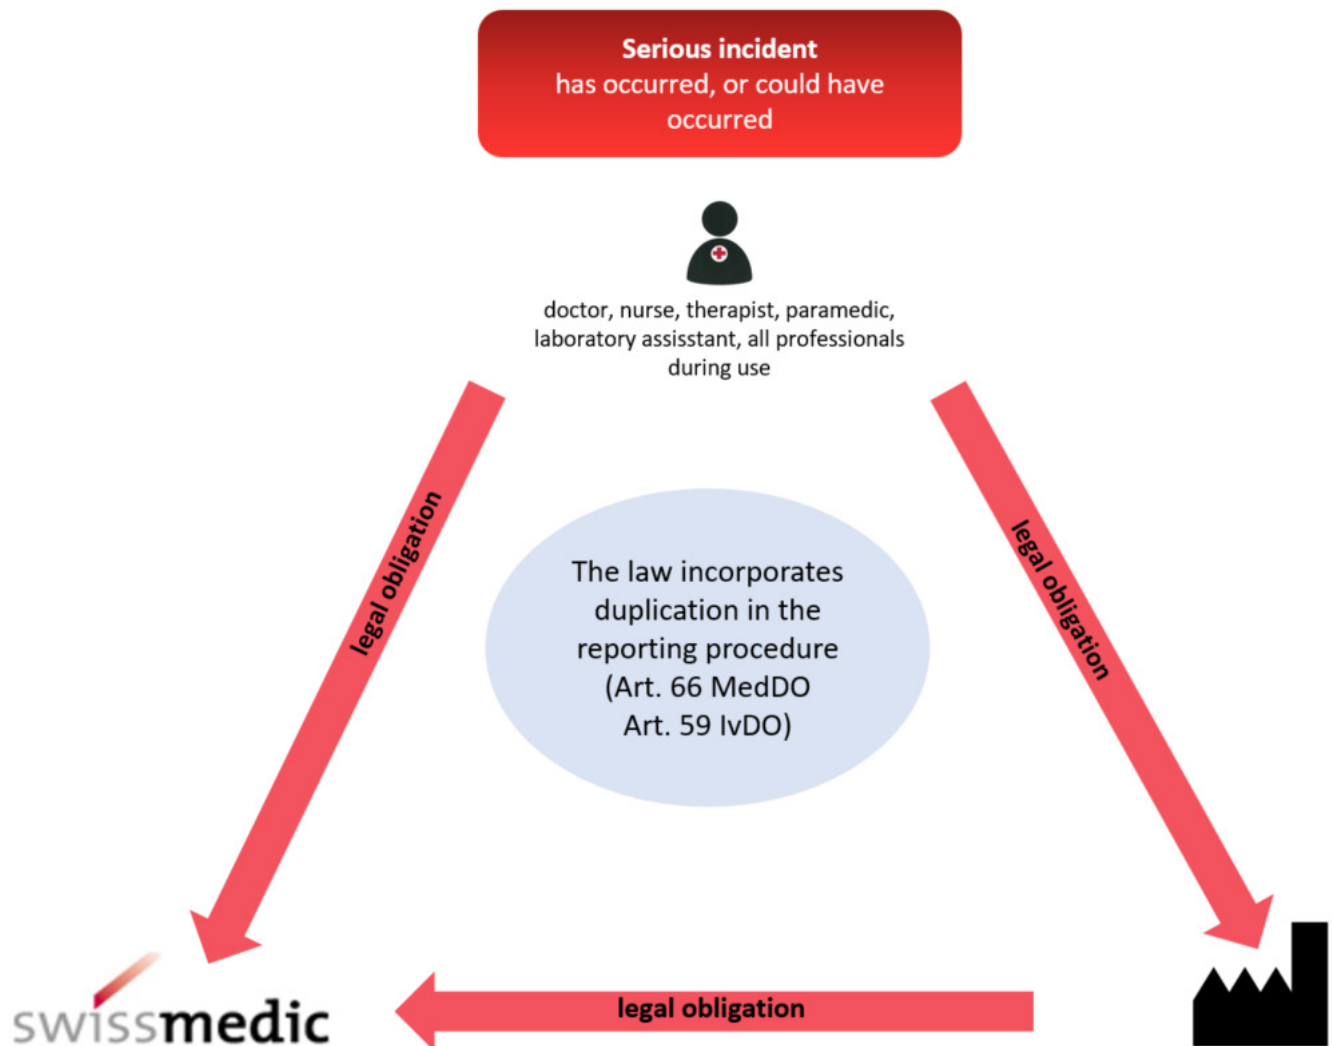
Serious incident
has occurred, or could have occurred

doctor, nurse, therapist, paramedic, laboratory assisstant, all professionals during use

legal obligation

legal obligation

The law incorporates duplication in the reporting procedure (Art. 66 MedDO Art. 59 IvDO)

swissmedic

legal obligation